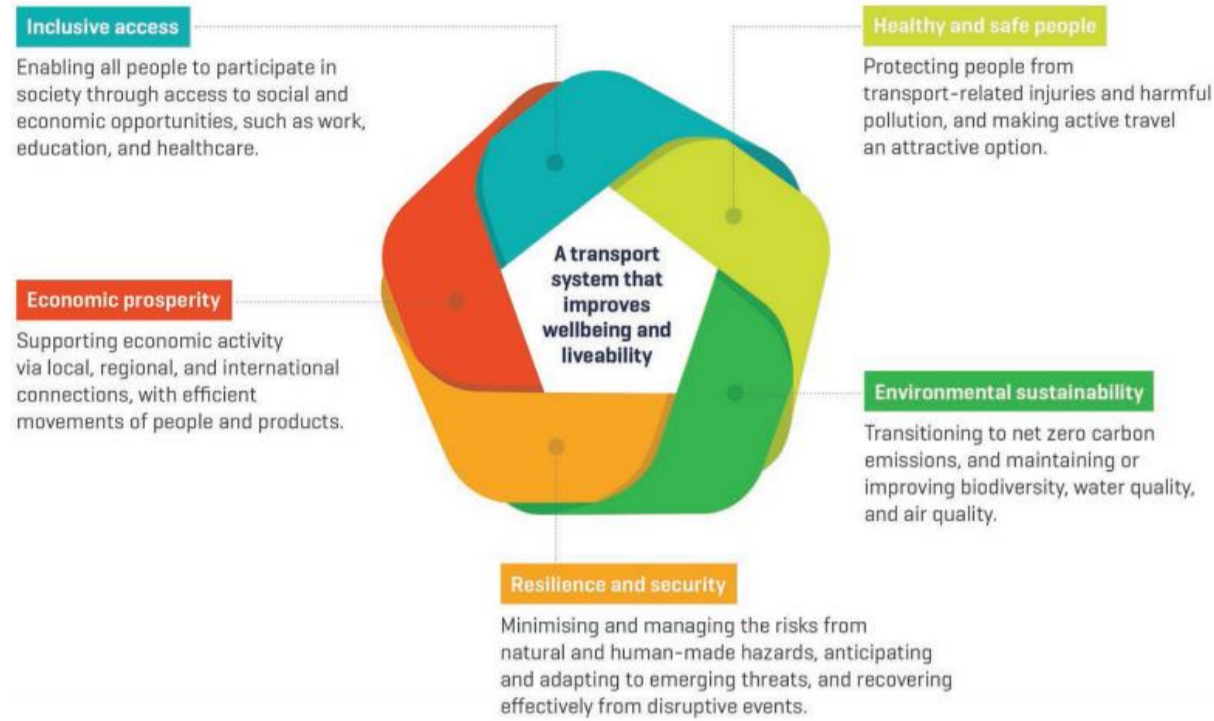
Inclusive access

Enabling all people to participate in society through access to social and economic opportunities, such as work, education, and healthcare.

Healthy and safe people

Protecting people from transport-related injuries and harmful pollution, and making active travel an attractive option.

A transport system that improves wellbeing and liveability

Economic prosperity

Supporting economic activity via local, regional, and international connections, with efficient movements of people and products.

Environmental sustainability

Transitioning to net zero carbon emissions, and maintaining or improving biodiversity, water quality, and air quality.

Resilience and security

Minimising and managing the risks from natural and human-made hazards, anticipating and adapting to emerging threats, and recovering effectively from disruptive events.